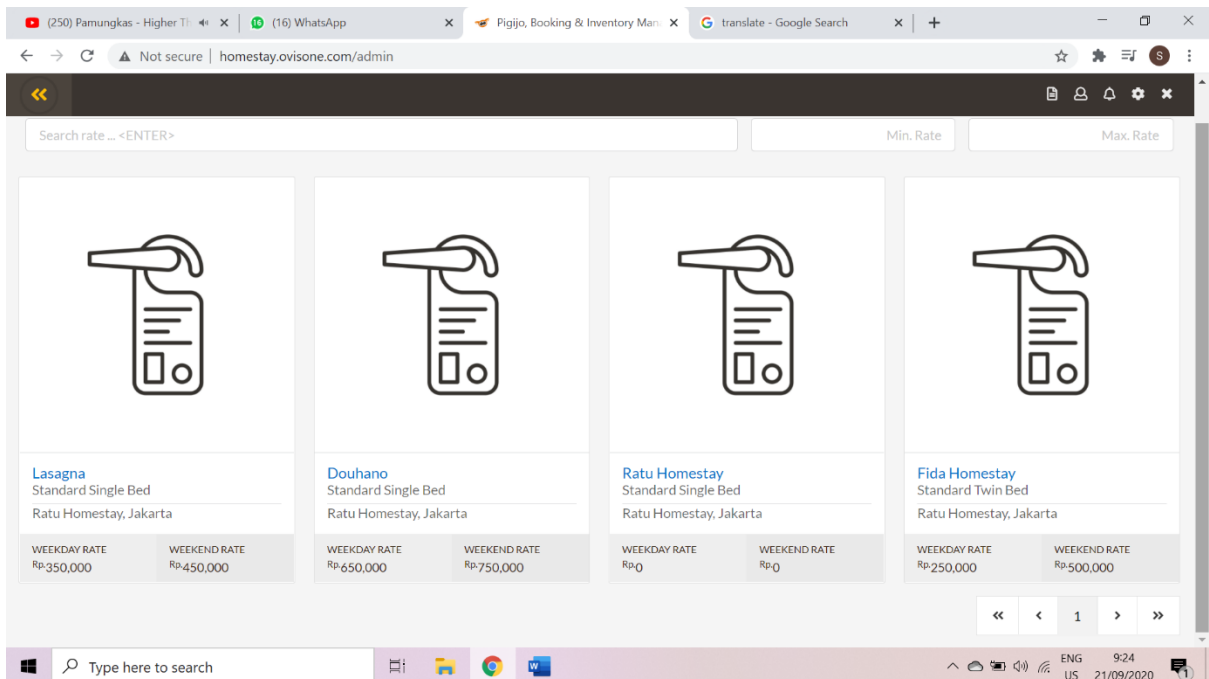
(250) Pamungkas - Higher Th
(16) WhatsApp
Pigijo, Booking & Inventory Man
translate - Google Search

Not secure | homestay.ovisone.com/admin

Search rate ... <ENTER>
Min. Rate
Max. Rate

Lasagna
Standard Single Bed
Ratu Homestay, Jakarta
WEEKDAY RATE
Rp.350,000
WEEKEND RATE
Rp.450,000

Douhano
Standard Single Bed
Ratu Homestay, Jakarta
WEEKDAY RATE
Rp.650,000
WEEKEND RATE
Rp.750,000

Ratu Homestay
Standard Single Bed
Ratu Homestay, Jakarta
WEEKDAY RATE
Rp.0
WEEKEND RATE
Rp.0

Fida Homestay
Standard Twin Bed
Ratu Homestay, Jakarta
WEEKDAY RATE
Rp.250,000
WEEKEND RATE
Rp.500,000

« ‹ 1 › »

Type here to search
ENG US
9:24
21/09/2020